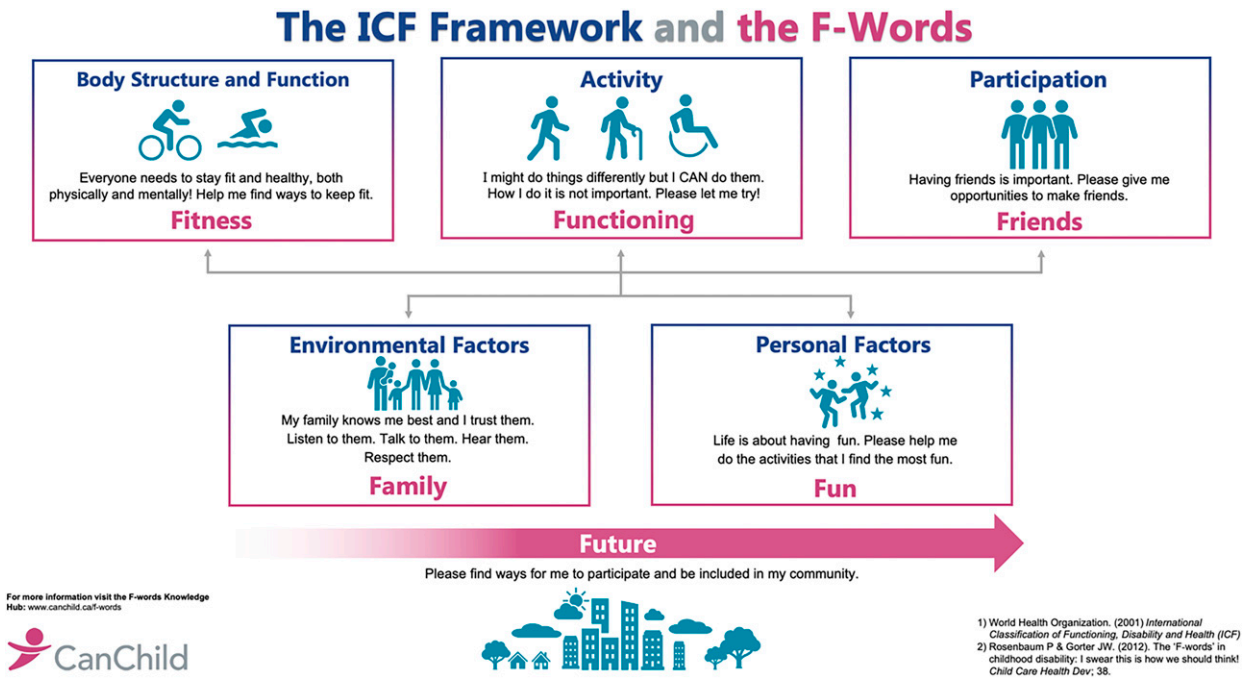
The ICF Framework and the F-Words

Body Structure and Function

Everyone needs to stay fit and healthy, both physically and mentally! Help me find ways to keep fit.

Fitness

Activity

I might do things differently but I CAN do them. How I do it is not important. Please let me try!

Functioning

Participation

Having friends is important. Please give me opportunities to make friends.

Friends

Environmental Factors

My family knows me best and I trust them. Listen to them. Talk to them. Hear them. Respect them.

Family

Personal Factors

Life is about having fun. Please help me do the activities that I find the most fun.

Fun

Future

Please find ways for me to participate and be included in my community.

For more information visit the F-words Knowledge Hub: www.canchild.ca/f-words

CanChild

1) World Health Organization. (2001) International Classification of Functioning, Disability and Health (ICF)
2) Rosenbaum P & Gorter JW. (2012). The 'F-words' in childhood disability: I swear this is how we should think! Child Care Health Dev; 38.